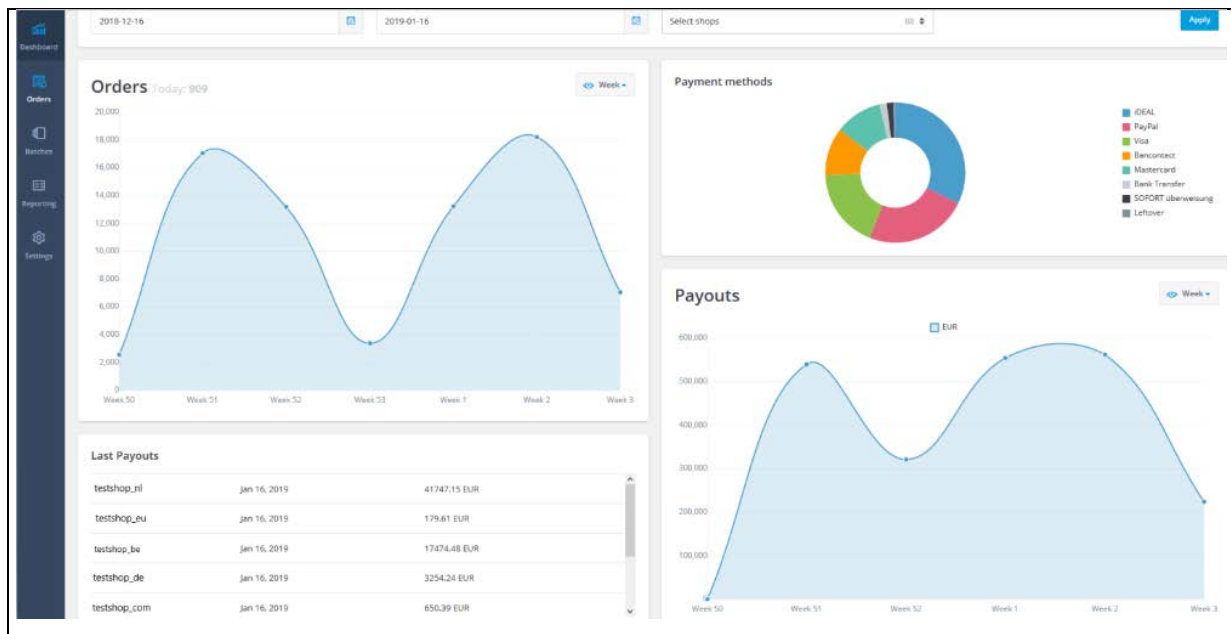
Dashboard
Orders
Batches
Reporting
Settings

2018-12-16
2019-01-16
Select shops
Apply

Orders Today: 909
Week

20,000
18,000
16,000
14,000
12,000
10,000
8,000
6,000
4,000
2,000
0
Week 50 Week 51 Week 52 Week 53 Week 1 Week 2 Week 3

Payment methods
iDEAL
PayPal
Visa
Bancontact
Mastercard
Bank Transfer
SOFORT überweisung
Leftover

Payouts
Week
EUR
600,000
500,000
400,000
300,000
200,000
100,000
Week 50 Week 51 Week 52 Week 1 Week 2 Week 3

Last Payouts

| | | |
|---|---|---|
| testshop_nl | Jan 16, 2019 | 41747.15 EUR |
| testshop_eu | Jan 16, 2019 | 179.61 EUR |
| testshop_be | Jan 16, 2019 | 17474.48 EUR |
| testshop_de | Jan 16, 2019 | 3254.24 EUR |
| testshop_com | Jan 16, 2019 | 650.39 EUR |